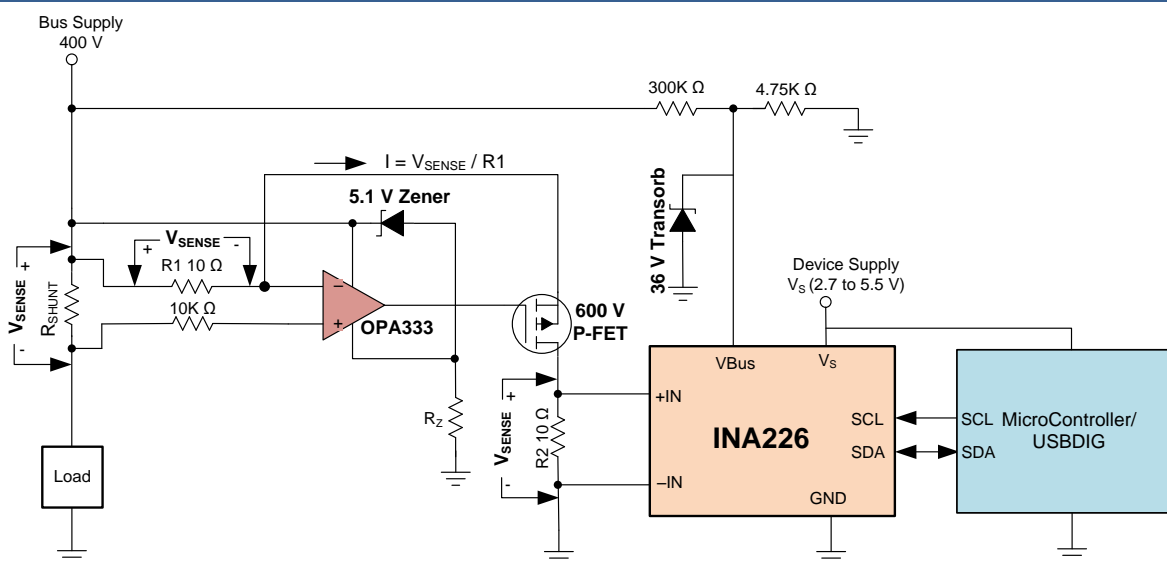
Bus Supply
400 V

300K Ω
4.75K Ω

I = $V_{SENSE}$ / R1

5.1 V Zener

36 V Transorb

+ $V_{SENSE}$ -

R1 10 Ω

$V_{SENSE}$ + -

$R_{SHUNT}$

10K Ω

OPA333

600 V
P-FET

Device Supply
$V_S$ (2.7 to 5.5 V)

VBus
$V_S$

+IN

$V_{SENSE}$ + -

R2 10 Ω

$R_Z$

INA226

SCL
SDA

–IN

GND

SCL
SDA
MicroController/
USBDIG

Load